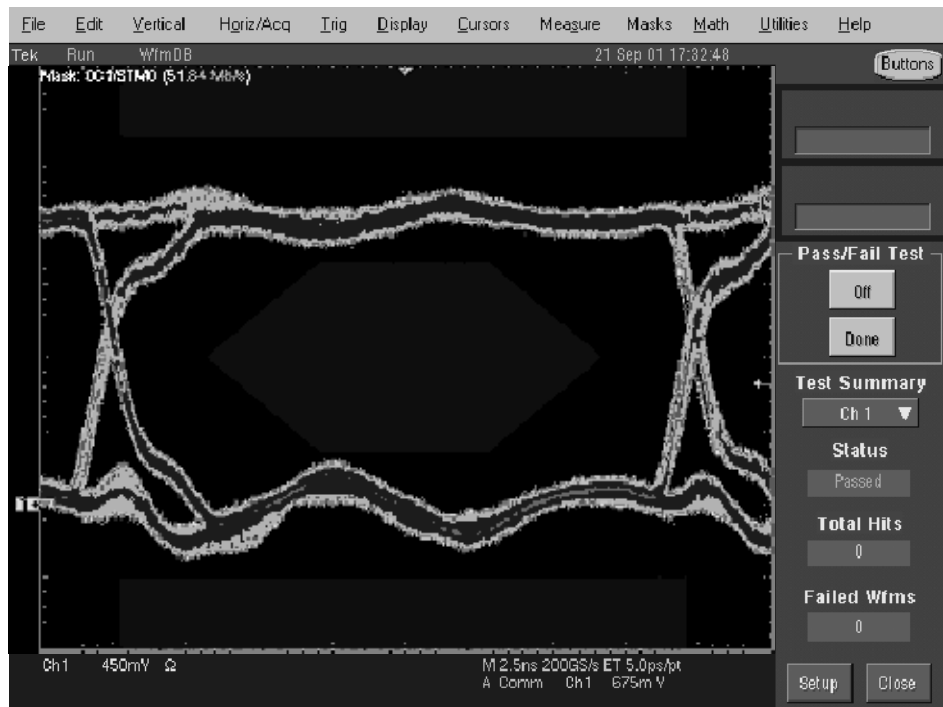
File Edit Vertical Horiz/Acq Trig Display Cursors Measure Masks Math Utilities Help

Tek Run WfmDB 21 Sep 01 17:32:48

Buttons

Mask: OC1/STM0 (51.84 Mb/s)

Pass/Fail Test

Off

Done

Test Summary

Ch 1

Status

Passed

Total Hits

0

Failed Wfms

0

Ch1 450mV Ω

M 2.5ns 200GS/s ET 5.0ps/pt
A Comm Ch1 675mV

Setup Close